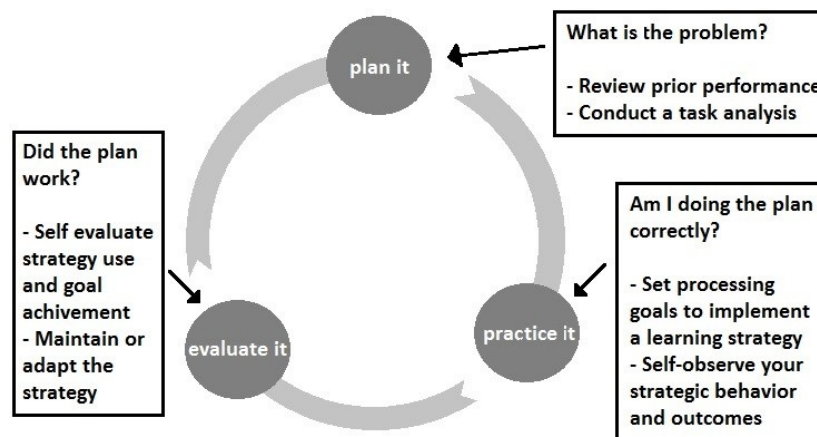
What is the problem?

- Review prior performance
- Conduct a task analysis

plan it

Did the plan work?

- Self evaluate strategy use and goal achivement
- Maintain or adapt the strategy

Am I doing the plan correctly?

- Set processing goals to implement a learning strategy
- Self-observe your strategic behavior and outcomes

evaluate it

practice it